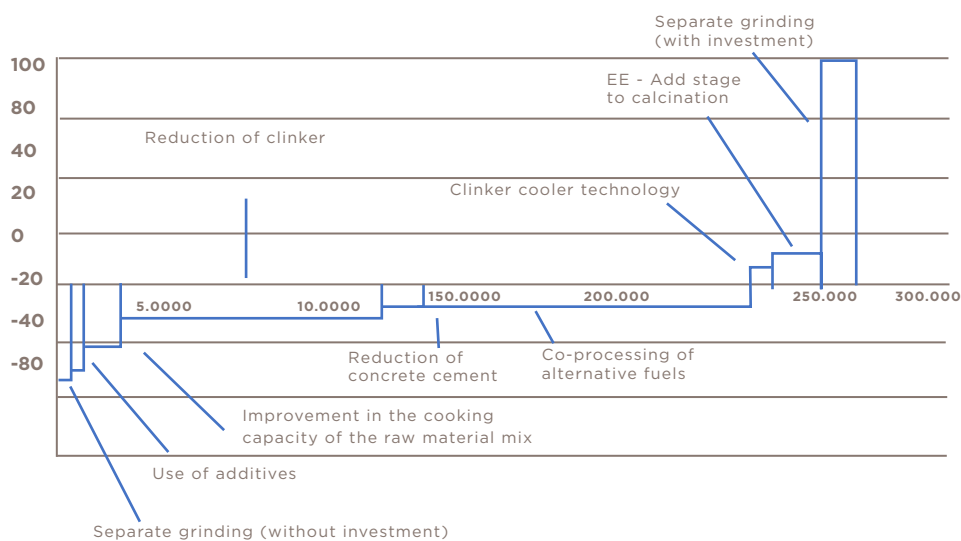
Separate grinding (with investment)

EE - Add stage to calcination

Reduction of clinker

Clinker cooler technology

100
80
40
20
0
-20
-40
-80

5.0000
10.0000
150.0000
200.000
250.000
300.000

Reduction of concrete cement

Co-processing of alternative fuels

Improvement in the cooking capacity of the raw material mix

Use of additives

Separate grinding (without investment)